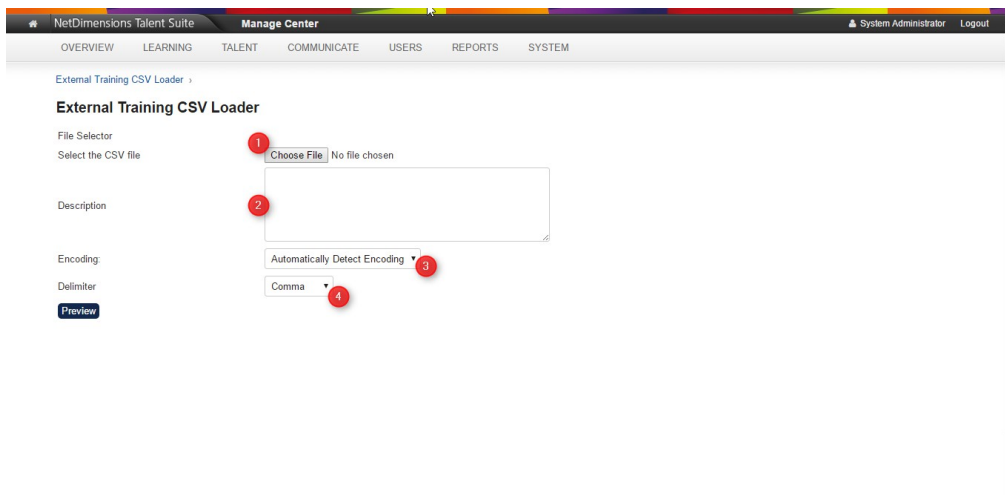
NetDimensions Talent Suite Manage Center System Administrator Logout

OVERVIEW LEARNING TALENT COMMUNICATE USERS REPORTS SYSTEM

External Training CSV Loader ›

External Training CSV Loader

File Selector

Select the CSV file 1 Choose File No file chosen

Description 2

Encoding: Automatically Detect Encoding 3

Delimiter Comma 4

Preview